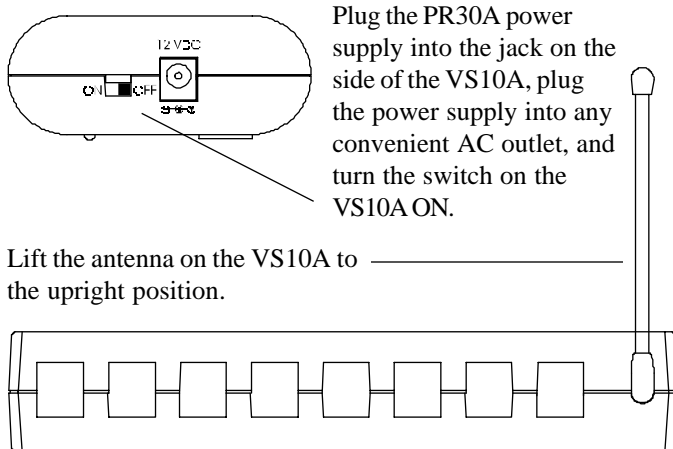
12VDC

ON OFF

Plug the PR30A power supply into the jack on the side of the VS10A, plug the power supply into any convenient AC outlet, and turn the switch on the VS10A ON.

Lift the antenna on the VS10A to the upright position.